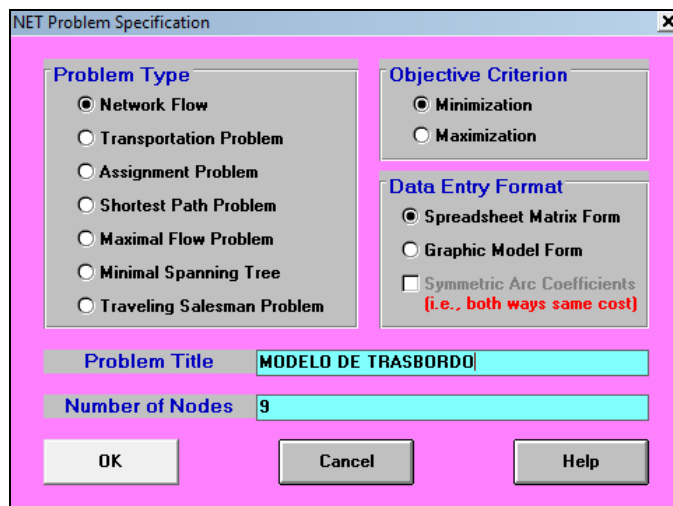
NET Problem Specification

×

Problem Type

Network Flow

Transportation Problem

Assignment Problem

Shortest Path Problem

Maximal Flow Problem

Minimal Spanning Tree

Traveling Salesman Problem

Objective Criterion

Minimization

Maximization

Data Entry Format

Spreadsheet Matrix Form

Graphic Model Form

Symmetric Arc Coefficients
(i.e., both ways same cost)

Problem Title

MODELO DE TRASBORDO

Number of Nodes

9

OK

Cancel

Help